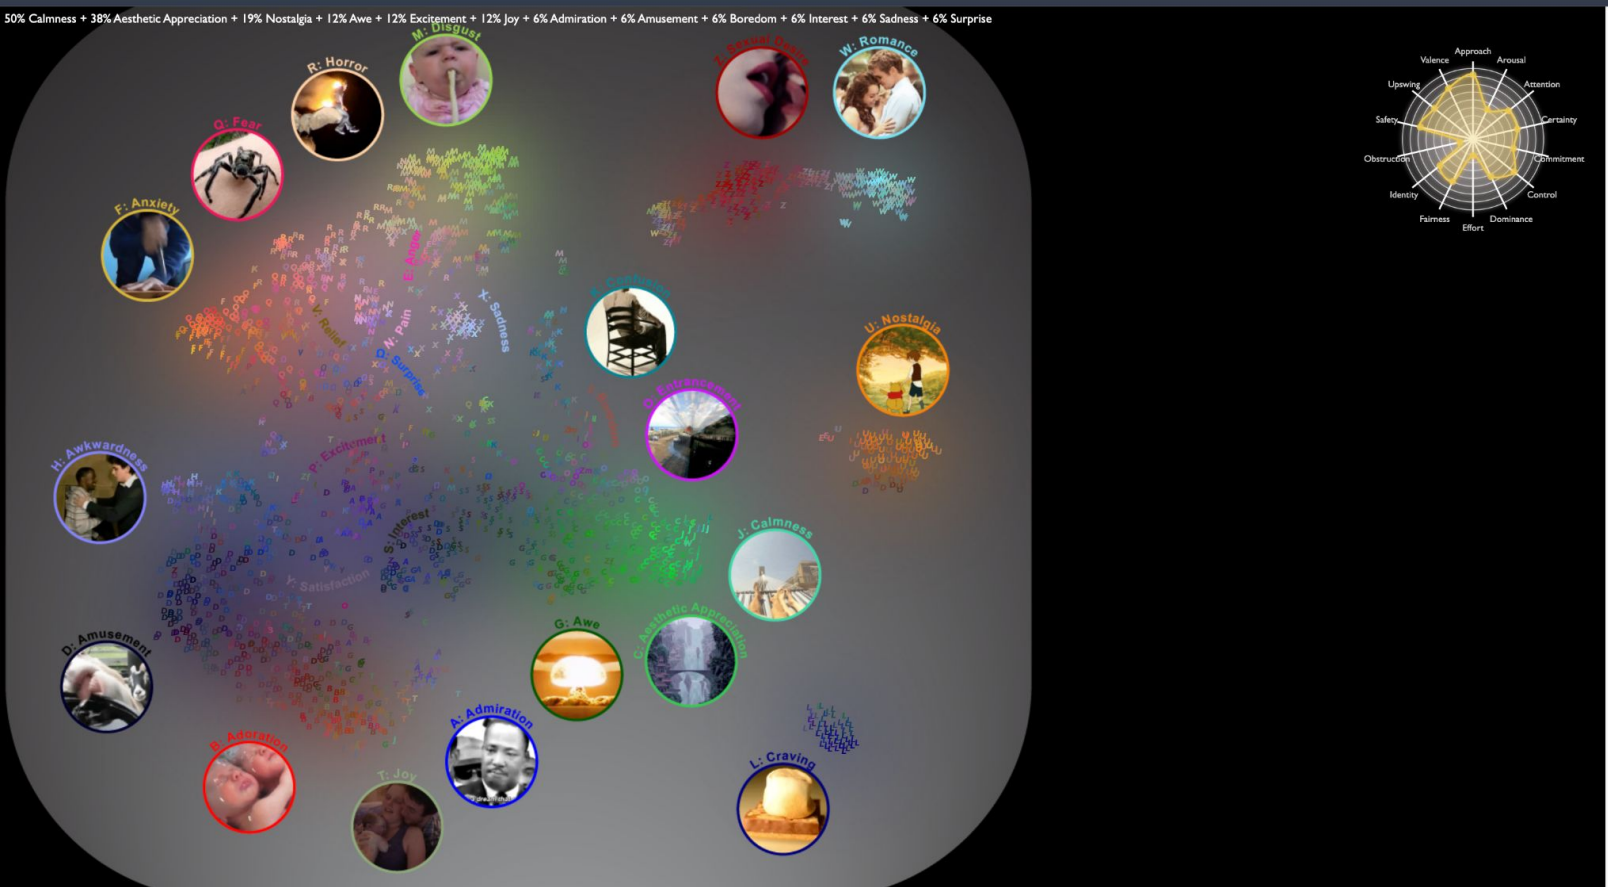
50% Calmness + 38% Aesthetic Appreciation + 19% Nostalgia + 12% Awe + 12% Excitement + 12% Joy + 6% Admiration + 6% Amusement + 6% Boredom + 6% Interest + 6% Sadness + 6% Surprise

M: Disgust
R: Horror
Q: Fear
F: Anxiety
S: Sexual Desire
W: Romance
E: Anger
V: Relief
N: Pain
X: Sadness
O: Surprise
B: Boredom
U: Nostalgia
D: Entrancement
H: Awkwardness
P: Excitement
S: Interest
Y: Satisfaction
J: Calmness
D: Amusement
G: Awe
C: Aesthetic Appreciation
A: Admiration
B: Adoration
T: Joy
L: Craving

Approach
Valence
Arousal
Upswing
Attention
Safety
Certainty
Obstruction
Commitment
Identity
Control
Fairness
Dominance
Effort